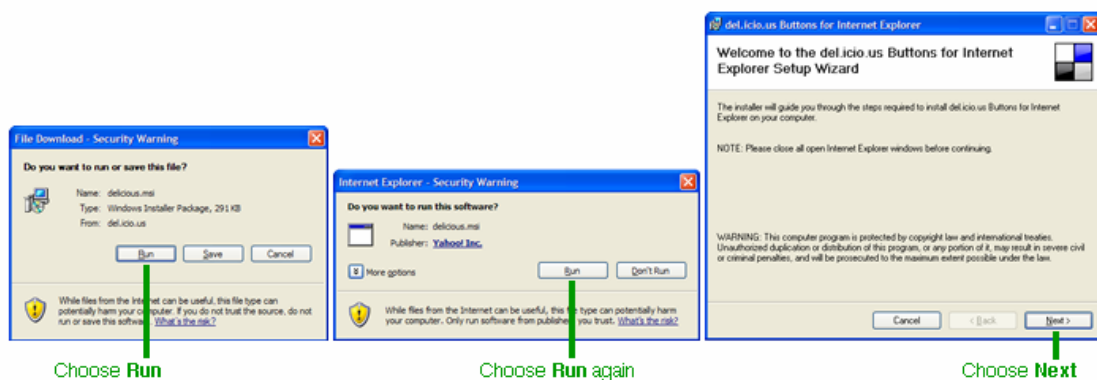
File Download - Security Warning

Do you want to run or save this file?

Name: delicious.msi
Type: Windows Installer Package, 291 KB
From: del.icio.us

Run Save Cancel

While files from the Internet can be useful, this file type can potentially harm your computer. If you do not trust the source, do not run or save this software. What's the risk?

Choose Run

Internet Explorer - Security Warning

Do you want to run this software?

Name: delicious.msi
Publisher: Yahoo! Inc.

More options

Run Don't Run

While files from the Internet can be useful, this file type can potentially harm your computer. Only run software from publishers you trust. What's the risk?

Choose Run again

del.icio.us Buttons for Internet Explorer

Welcome to the del.icio.us Buttons for Internet Explorer Setup Wizard

The installer will guide you through the steps required to install del.icio.us Buttons for Internet Explorer on your computer.

NOTE: Please close all open Internet Explorer windows before continuing.

WARNING: This computer program is protected by copyright law and international treaties. Unauthorized duplication or distribution of this program, or any portion of it, may result in severe civil or criminal penalties, and will be prosecuted to the maximum extent possible under the law.

Cancel < Back Next >

Choose Next